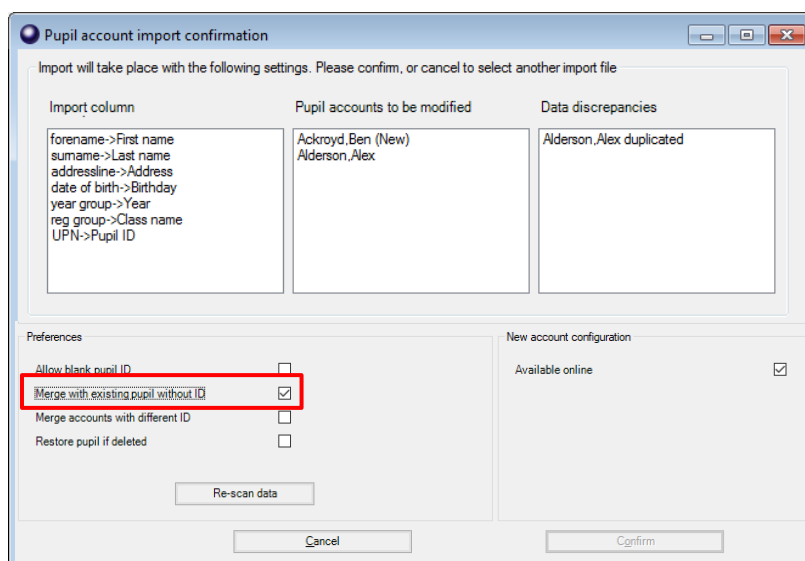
Pupil account import confirmation

Import will take place with the following settings. Please confirm, or cancel to select another import file

Import column

forename->First name
surname->Last name
addressline->Address
date of birth->Birthday
year group->Year
reg group->Class name
UPN->Pupil ID

Pupil accounts to be modified

Ackroyd,Ben (New)
Alderson,Alex

Data discrepancies

Alderson,Alex duplicated

Preferences

Allow blank pupil ID

Merge with existing pupil without ID

Merge accounts with different ID

Restore pupil if deleted

Re-scan data

New account configuration

Available online

Cancel

Confirm